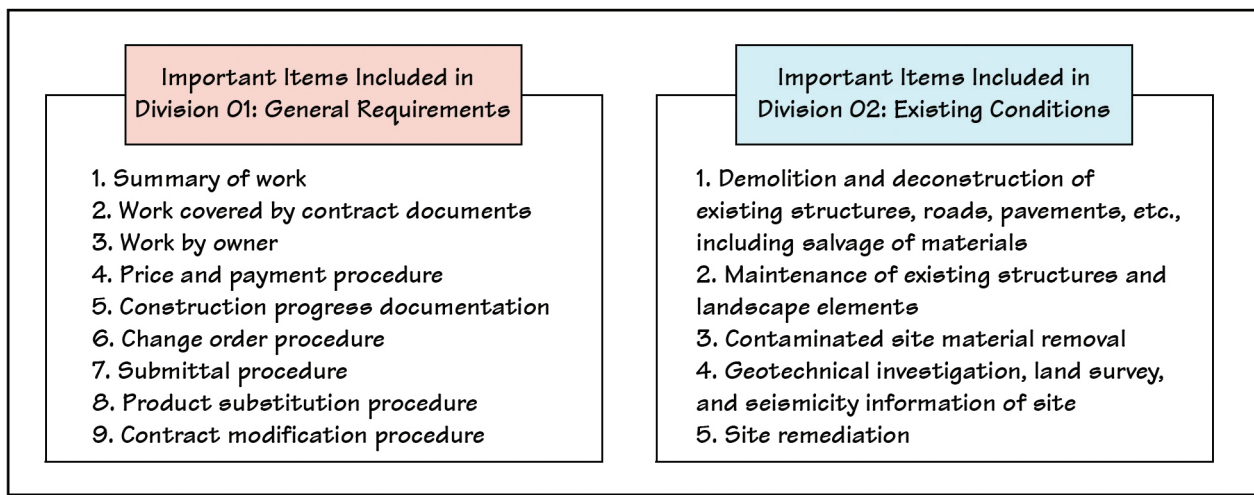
Important Items Included in Division 01: General Requirements

1. Summary of work
2. Work covered by contract documents
3. Work by owner
4. Price and payment procedure
5. Construction progress documentation
6. Change order procedure
7. Submittal procedure
8. Product substitution procedure
9. Contract modification procedure

Important Items Included in Division 02: Existing Conditions

1. Demolition and deconstruction of existing structures, roads, pavements, etc., including salvage of materials
2. Maintenance of existing structures and landscape elements
3. Contaminated site material removal
4. Geotechnical investigation, land survey, and seismicity information of site
5. Site remediation